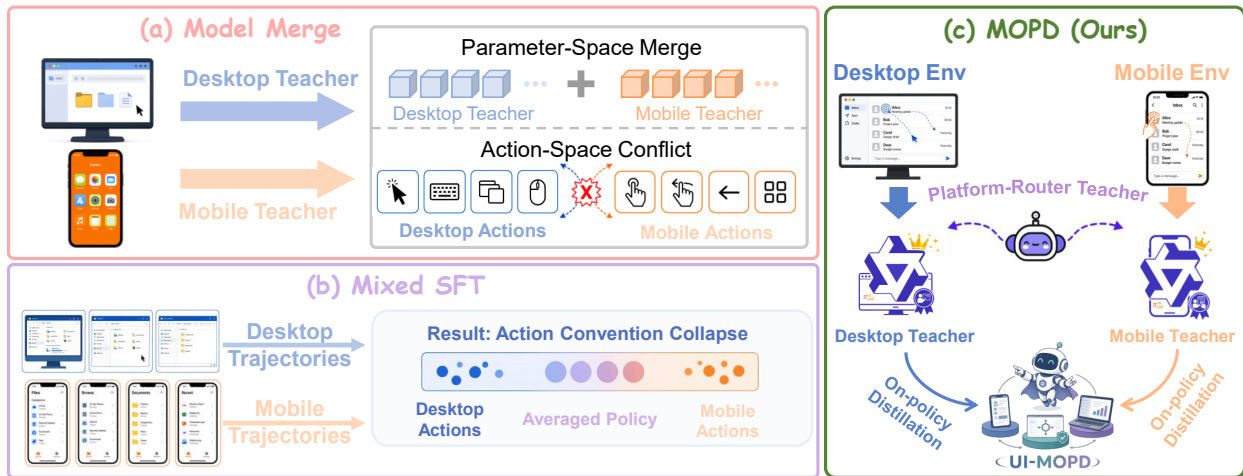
(a) Model Merge

Desktop Teacher

Mobile Teacher

Parameter-Space Merge

Desktop Teacher

Mobile Teacher

Action-Space Conflict

Desktop Actions

Mobile Actions

(b) Mixed SFT

Desktop Trajectories

Mobile Trajectories

Files

Browse

Documents

Recent

Result: Action Convention Collapse

Desktop Actions

Averaged Policy

Mobile Actions

(c) MOPD (Ours)

Desktop Env

Mobile Env

Inbox

Alice

Bob

Carol

Dave

Platform-Router Teacher

Desktop Teacher

Mobile Teacher

On-policy Distillation

On-policy Distillation

UI-MOPD